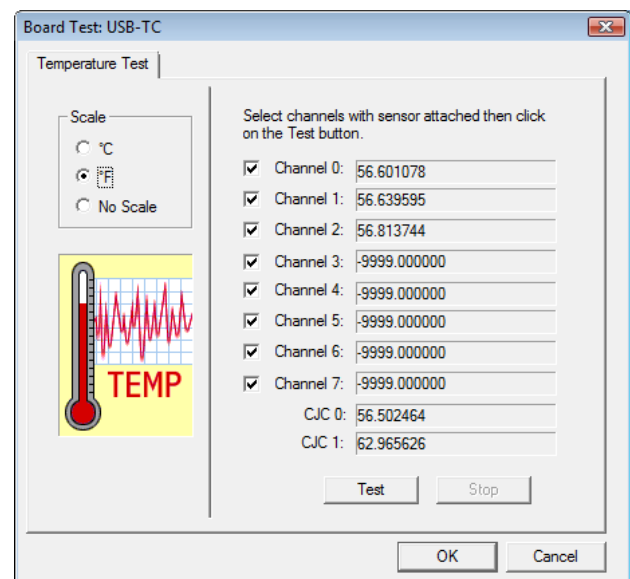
Board Test: USB-TC

Temperature Test

Scale
°C
°F
No Scale

TEMP

Select channels with sensor attached then click on the Test button.

Channel 0: 56.601078
Channel 1: 56.639595
Channel 2: 56.813744
Channel 3: -9999.000000
Channel 4: -9999.000000
Channel 5: -9999.000000
Channel 6: -9999.000000
Channel 7: -9999.000000
CJC 0: 56.502464
CJC 1: 62.965626

Test
Stop

OK
Cancel